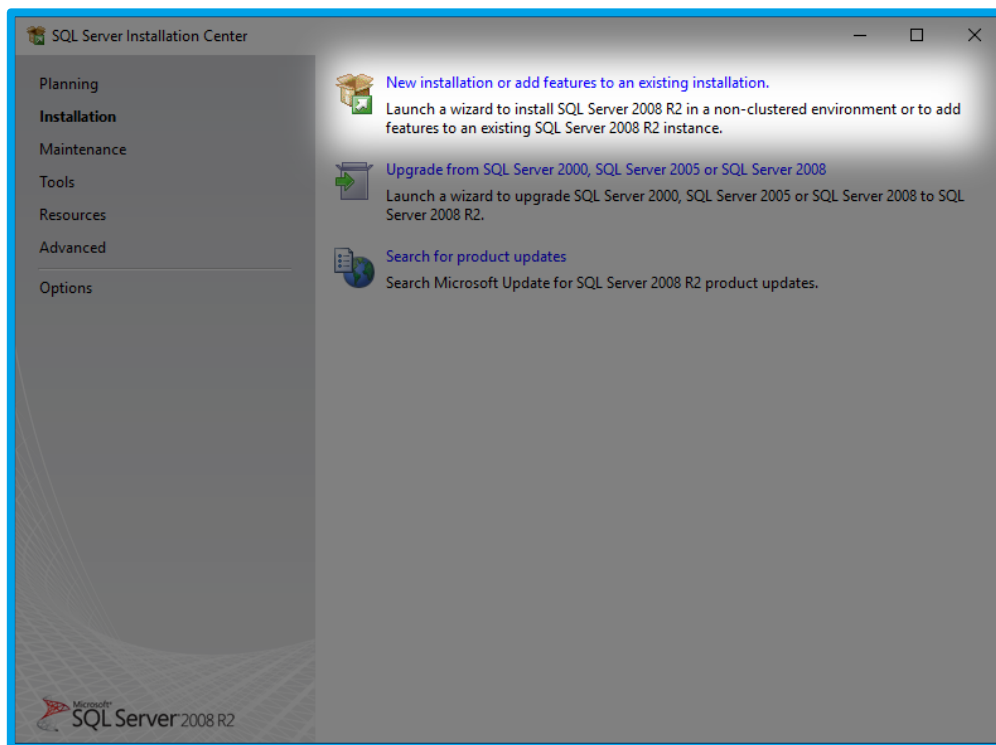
SQL Server Installation Center

Planning
Installation
Maintenance
Tools
Resources
Advanced
Options

New installation or add features to an existing installation.
Launch a wizard to install SQL Server 2008 R2 in a non-clustered environment or to add features to an existing SQL Server 2008 R2 instance.

Upgrade from SQL Server 2000, SQL Server 2005 or SQL Server 2008
Launch a wizard to upgrade SQL Server 2000, SQL Server 2005 or SQL Server 2008 to SQL Server 2008 R2.

Search for product updates
Search Microsoft Update for SQL Server 2008 R2 product updates.

Microsoft SQL Server 2008 R2